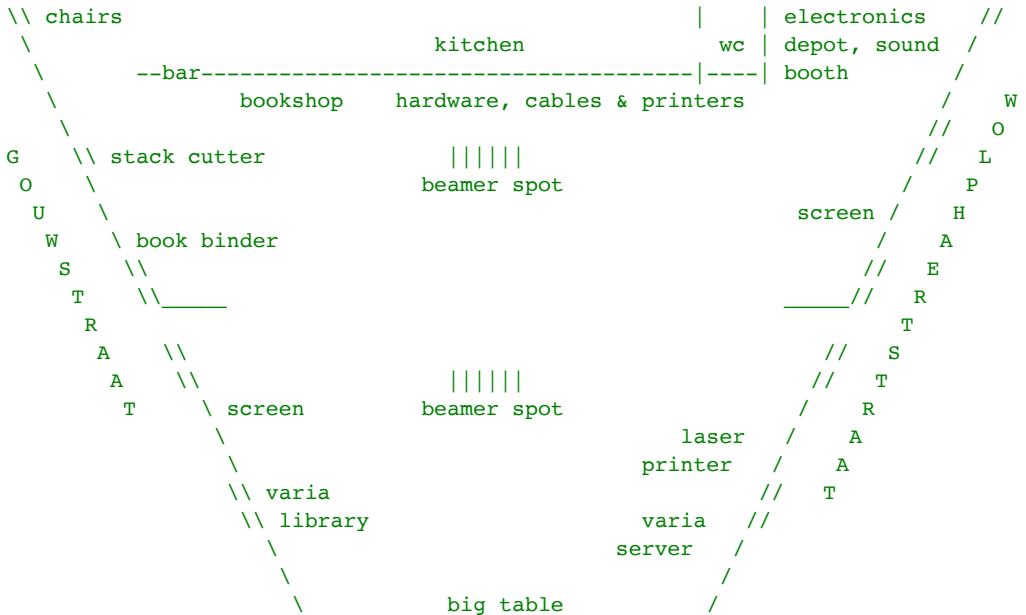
\\ chairs | | electronics //
\ kitchen wc | depot, sound /
\ --bar----------------------------------------|----| booth /
\ bookshop hardware, cables & printers / W
\ // O
G \\ stack cutter |||||| // L
O \ beamer spot / P
U \ screen / H
W \ book binder / A
S \\ // E
T \\_____ _____// R
R T
A \\ // S
A \\ |||||| // T
T \ screen beamer spot / R
\ laser / A
\ printer / A
\\ varia // T
\\ library varia //
\ server /
\ /
\ big table /